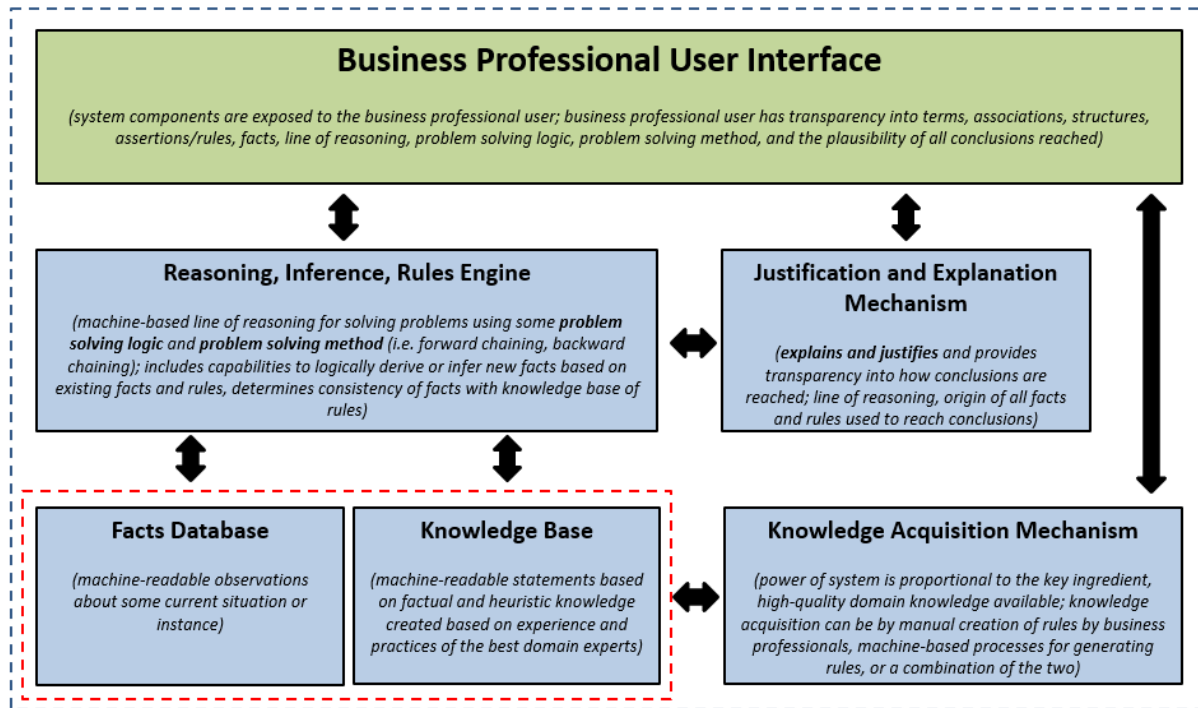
Business Professional User Interface

(system components are exposed to the business professional user; business professional user has transparency into terms, associations, structures, assertions/rules, facts, line of reasoning, problem solving logic, problem solving method, and the plausibility of all conclusions reached)

Reasoning, Inference, Rules Engine

(machine-based line of reasoning for solving problems using some problem solving logic and problem solving method (i.e. forward chaining, backward chaining); includes capabilities to logically derive or infer new facts based on existing facts and rules, determines consistency of facts with knowledge base of rules)

Justification and Explanation Mechanism

(explains and justifies and provides transparency into how conclusions are reached; line of reasoning, origin of all facts and rules used to reach conclusions)

Facts Database

(machine-readable observations about some current situation or instance)

Knowledge Base

(machine-readable statements based on factual and heuristic knowledge created based on experience and practices of the best domain experts)

Knowledge Acquisition Mechanism

(power of system is proportional to the key ingredient, high-quality domain knowledge available; knowledge acquisition can be by manual creation of rules by business professionals, machine-based processes for generating rules, or a combination of the two)